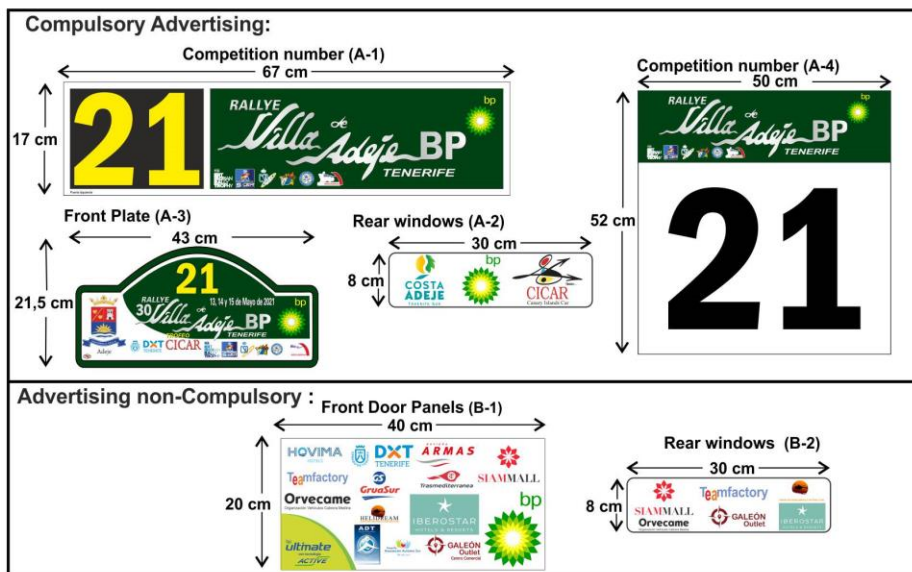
Compulsory Advertising:

Competition number (A-1)

67 cm

17 cm

21

RALLYE Villa de Adeje BP TENERIFE

bp

Front Plate (A-3)

43 cm

21,5 cm

21

RALLYE 30 Villa de Adeje BP TENERIFE

13, 14 y 15 de Mayo de 2021

bp

Adeje

DXT

CICAR

Rear windows (A-2)

30 cm

8 cm

COSTA ADEJE

bp

CICAR

Competition number (A-4)

50 cm

52 cm

RALLYE Villa de Adeje BP TENERIFE

bp

21

Advertising non-Compulsory :

Front Door Panels (B-1)

40 cm

20 cm

HOVIMA

DXT TENERIFE

ARMAS

Teamfactory

GrúaSur

Trasmediterranea

SIAMMALL

Orvecame

bp

IBEROSTAR HOTELS & RESORTS

ultimate ACTIVE

GALEÓN Outlet

Rear windows (B-2)

30 cm

8 cm

Teamfactory

SIAMMALL

Orvecame

GALEÓN Outlet

IBEROSTAR